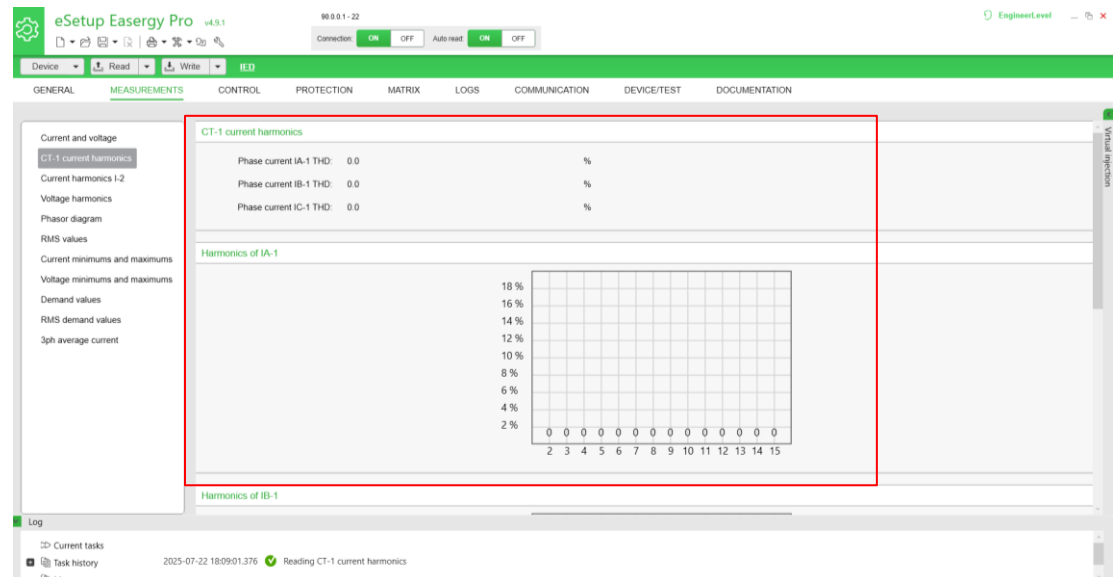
eSetup Easergy Pro v4.9.1

90.0.0.1 - 22

Connection: ON OFF Auto read: ON OFF

EngineerLevel

Device Read Write IED

GENERAL MEASUREMENTS CONTROL PROTECTION MATRIX LOGS COMMUNICATION DEVICE/TEST DOCUMENTATION

Current and voltage
CT-1 current harmonics
Current harmonics I-2
Voltage harmonics
Phasor diagram
RMS values
Current minimums and maximums
Voltage minimums and maximums
Demand values
RMS demand values
3ph average current

CT-1 current harmonics

Phase current IA-1 THD: 0.0 %
Phase current IB-1 THD: 0.0 %
Phase current IC-1 THD: 0.0 %

Harmonics of IA-1

18 %
16 %
14 %
12 %
10 %
8 %
6 %
4 %
2 %

0 0 0 0 0 0 0 0 0 0 0 0 0 0
2 3 4 5 6 7 8 9 10 11 12 13 14 15

Harmonics of IB-1

Virtual injection

Log

Current tasks
Task history 2025-07-22 18:09:01.376 Reading CT-1 current harmonics